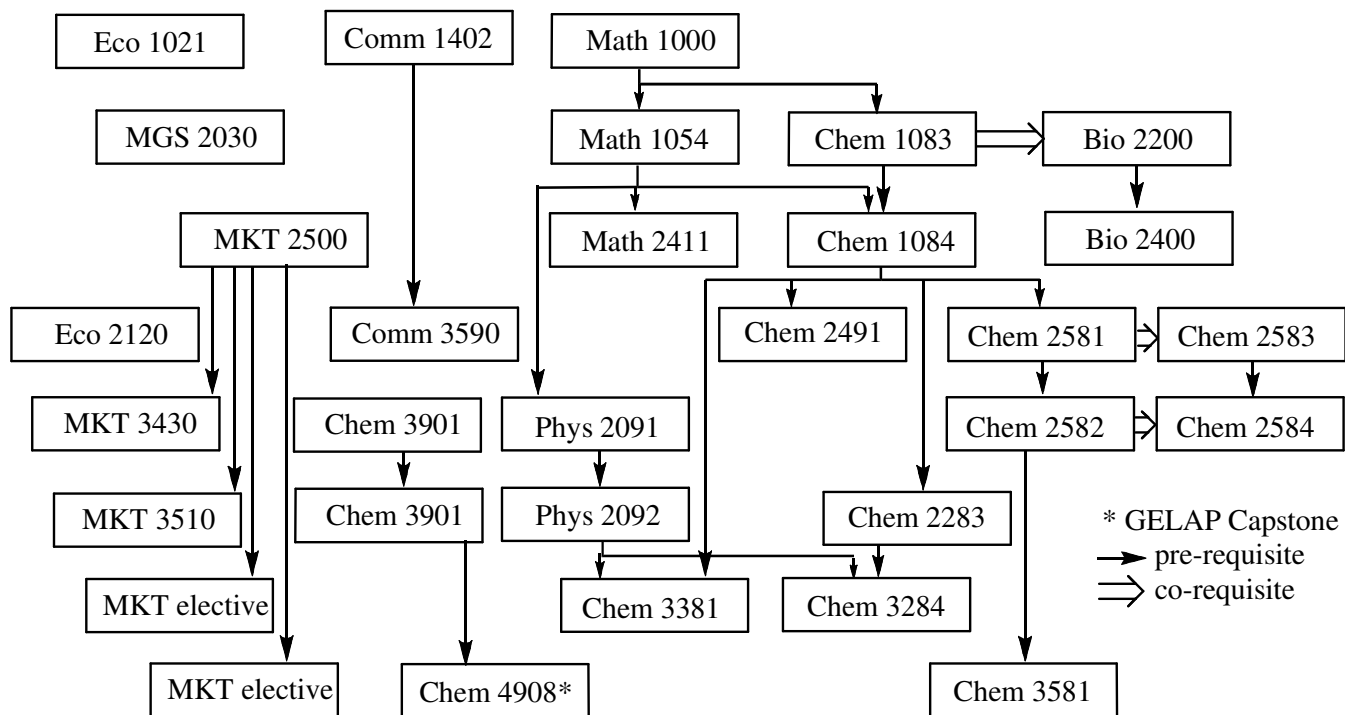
Eco 1021

Comm 1402

Math 1000

MGS 2030

Math 1054

Chem 1083

Bio 2200

MKT 2500

Math 2411

Chem 1084

Bio 2400

Eco 2120

Comm 3590

Chem 2491

Chem 2581

Chem 2583

MKT 3430

Chem 3901

Phys 2091

Chem 2582

Chem 2584

MKT 3510

Chem 3901

Phys 2092

Chem 2283

* GELAP Capstone
pre-requisite
co-requisite

MKT elective

Chem 3381

Chem 3284

MKT elective

Chem 4908*

Chem 3581